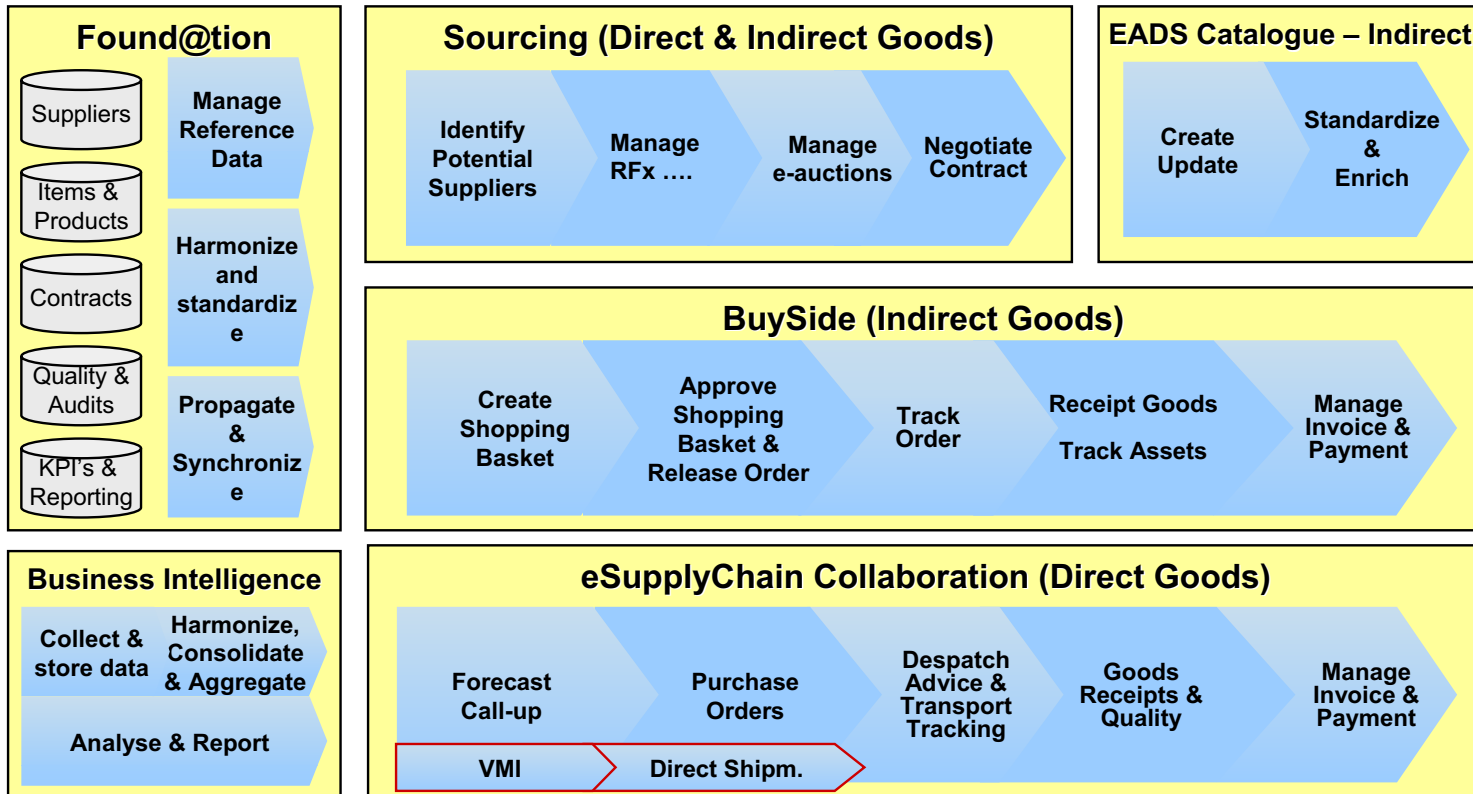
Found@tion

Suppliers

Items & Products

Contracts

Quality & Audits

KPI's & Reporting

Manage Reference Data

Harmonize and standardize

Propagate & Synchronize

Sourcing (Direct & Indirect Goods)

Identify Potential Suppliers

Manage RFx ….

Manage e-auctions

Negotiate Contract

EADS Catalogue – Indirect

Create Update

Standardize & Enrich

BuySide (Indirect Goods)

Create Shopping Basket

Approve Shopping Basket & Release Order

Track Order

Receipt Goods

Track Assets

Manage Invoice & Payment

Business Intelligence

Collect & store data

Harmonize, Consolidate & Aggregate

Analyse & Report

eSupplyChain Collaboration (Direct Goods)

Forecast Call-up

Purchase Orders

Despatch Advice & Transport Tracking

Goods Receipts & Quality

Manage Invoice & Payment

VMI

Direct Shipm.